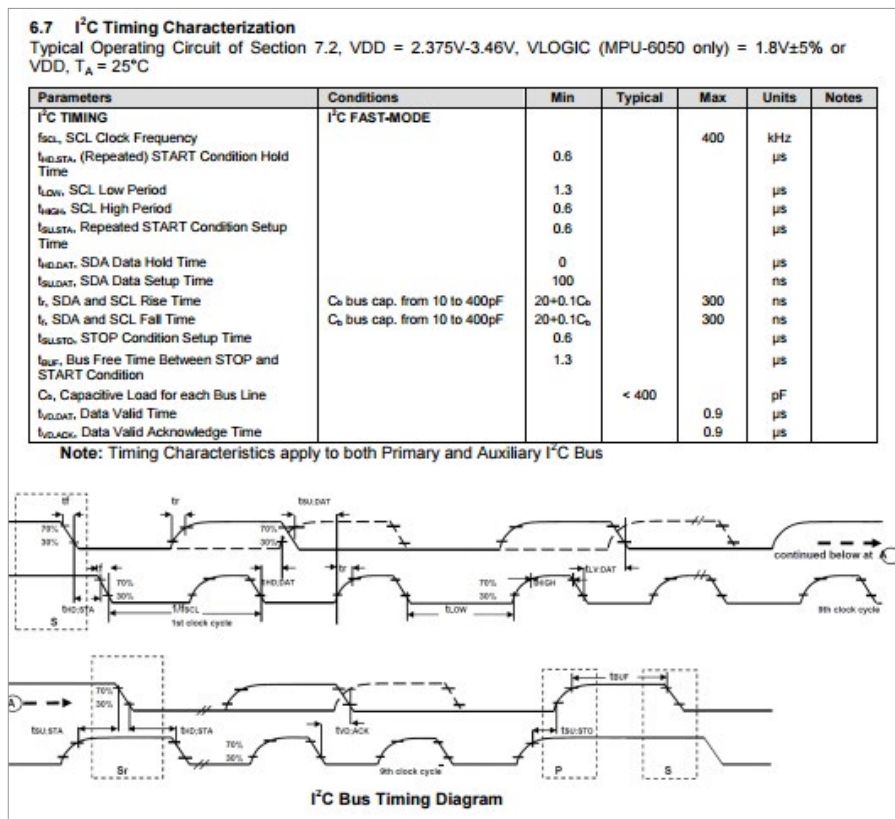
6.7 I²C Timing Characterization

Typical Operating Circuit of Section 7.2, VDD = 2.375V-3.46V, VLOGIC (MPU-6050 only) = 1.8V±5% or VDD, $T_A$ = 25°C

| Parameters | Conditions | Min | Typical | Max | Units | Notes |
|---|---|---|---|---|---|---|
| I²C TIMING | I²C FAST-MODE | | | | | |
| $f_{SCL}$, SCL Clock Frequency | | | | 400 | kHz | |
| $t_{HD.STA}$, (Repeated) START Condition Hold Time | | 0.6 | | | µs | |
| $t_{LOW}$, SCL Low Period | | 1.3 | | | µs | |
| $t_{HIGH}$, SCL High Period | | 0.6 | | | µs | |
| $t_{SU.STA}$, Repeated START Condition Setup Time | | 0.6 | | | µs | |
| $t_{HD.DAT}$, SDA Data Hold Time | | 0 | | | µs | |
| $t_{SU.DAT}$, SDA Data Setup Time | | 100 | | | ns | |
| $t_r$, SDA and SCL Rise Time | $C_b$ bus cap. from 10 to 400pF | 20+0.1$C_b$ | | 300 | ns | |
| $t_f$, SDA and SCL Fall Time | $C_b$ bus cap. from 10 to 400pF | 20+0.1$C_b$ | | 300 | ns | |
| $t_{SU.STO}$, STOP Condition Setup Time | | 0.6 | | | µs | |
| $t_{BUF}$, Bus Free Time Between STOP and START Condition | | 1.3 | | | µs | |
| $C_b$, Capacitive Load for each Bus Line | | | < 400 | | pF | |
| $t_{VD.DAT}$, Data Valid Time | | | | 0.9 | µs | |
| $t_{VD.ACK}$, Data Valid Acknowledge Time | | | | 0.9 | µs | |

Note: Timing Characteristics apply to both Primary and Auxiliary I²C Bus

tf tr tSU.DAT 70% 30% 70% 30% continued below at A tf 70% 30% tHD.DAT tr 70% 30% tHIGH tLV:DAT tHD:STA 1/fSCL 1st clock cycle tLOW 9th clock cycle S

A 70% 30% tBUF tSU:STA tHD:STA 70% 30% tVD:ACK tSU:STO 9th clock cycle Sr P S

I²C Bus Timing Diagram